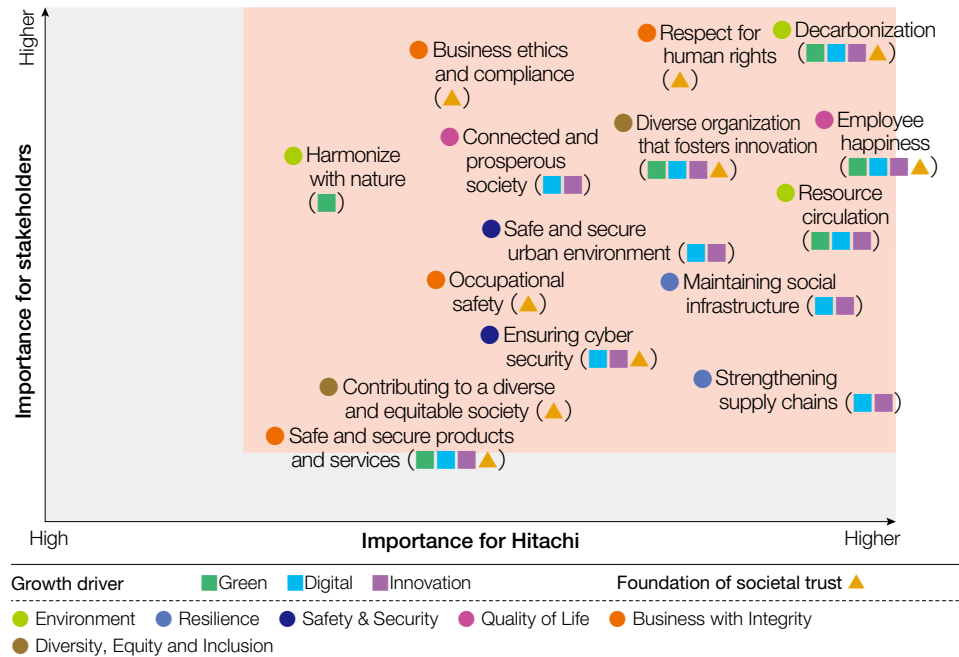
Higher

Importance for stakeholders

Business ethics and compliance ( )

Respect for human rights ( )

Decarbonization ( )

Connected and prosperous society ( )

Diverse organization that fosters innovation ( )

Employee happiness ( )

Harmonize with nature ( )

Resource circulation ( )

Safe and secure urban environment ( )

Occupational safety ( )

Maintaining social infrastructure ( )

Ensuring cyber security ( )

Contributing to a diverse and equitable society ( )

Strengthening supply chains ( )

Safe and secure products and services ( )

High

Importance for Hitachi

Higher

Growth driver Green Digital Innovation

Foundation of societal trust

Environment Resilience Safety & Security Quality of Life Business with Integrity

Diversity, Equity and Inclusion